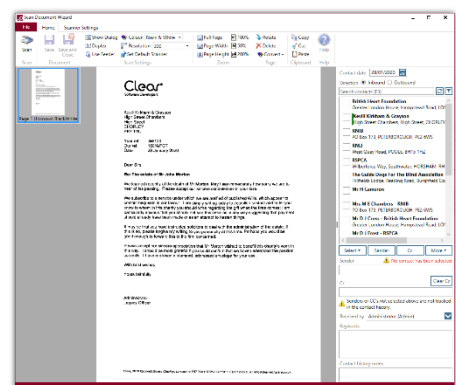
Scan Document Wizard

File Home Scanner Settings

Scan Save Save and Close
Scan Document

Show dialog
Duplex
Use feeder
Colour: Black & White
Resolution: 200
Set Default Scanner
Scan Settings

Full Page
Page Width
Fit
100%
50%
200%
Zoom

Rotate
Delete
Convert
Page

Copy
Cut
Paste
Clipboard

Help
Help

Page 1 (Unknown Size) 8 bit

Clear
Software Solutions

Kevin Kirkham & Greyson
High Street Chambers
High Street
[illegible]
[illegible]

Your ref: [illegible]
Our ref: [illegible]
Date: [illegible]

Dear Sirs

Re: The estate of the late Mr Morton

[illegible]

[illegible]

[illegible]

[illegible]

Yours faithfully

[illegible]

Administrator
Legacy Officer

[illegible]

Contact date 08/07/2022
Direction Inbound Outbound
Search contacts (F3)

British Heart Foundation
Greater London House, Hampstead Road, LO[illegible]
Kevin Kirkham & Greyson
High Street Chambers, High Street, CIRENCESTER
RNIB
PO Box 173, PETERBOROUGH, PE2 6WS
RNLI
West Quay Road, POOLE, BH15 1HZ
RSPCA
Wilberforce Way, Southwater, HORSHAM, RH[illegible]
The Guide Dogs For The Blind Association
Hillfields, Burghfield Common, Reading, RG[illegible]
Mr H Cameron
Mrs M E Chambers - RNIB
PO Box 173, PETERBOROUGH, PE2 6WS
Mr D J Cross - British Heart Foundation
Greater London House, Hampstead Road, LO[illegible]

Select Similar Ctr More

Sender
No contact has been selected

To
Clear To

Senders or CC's not selected above are not tracked as the contact history.

Received by Administrator (Admin)

Keywords

Contact history notes